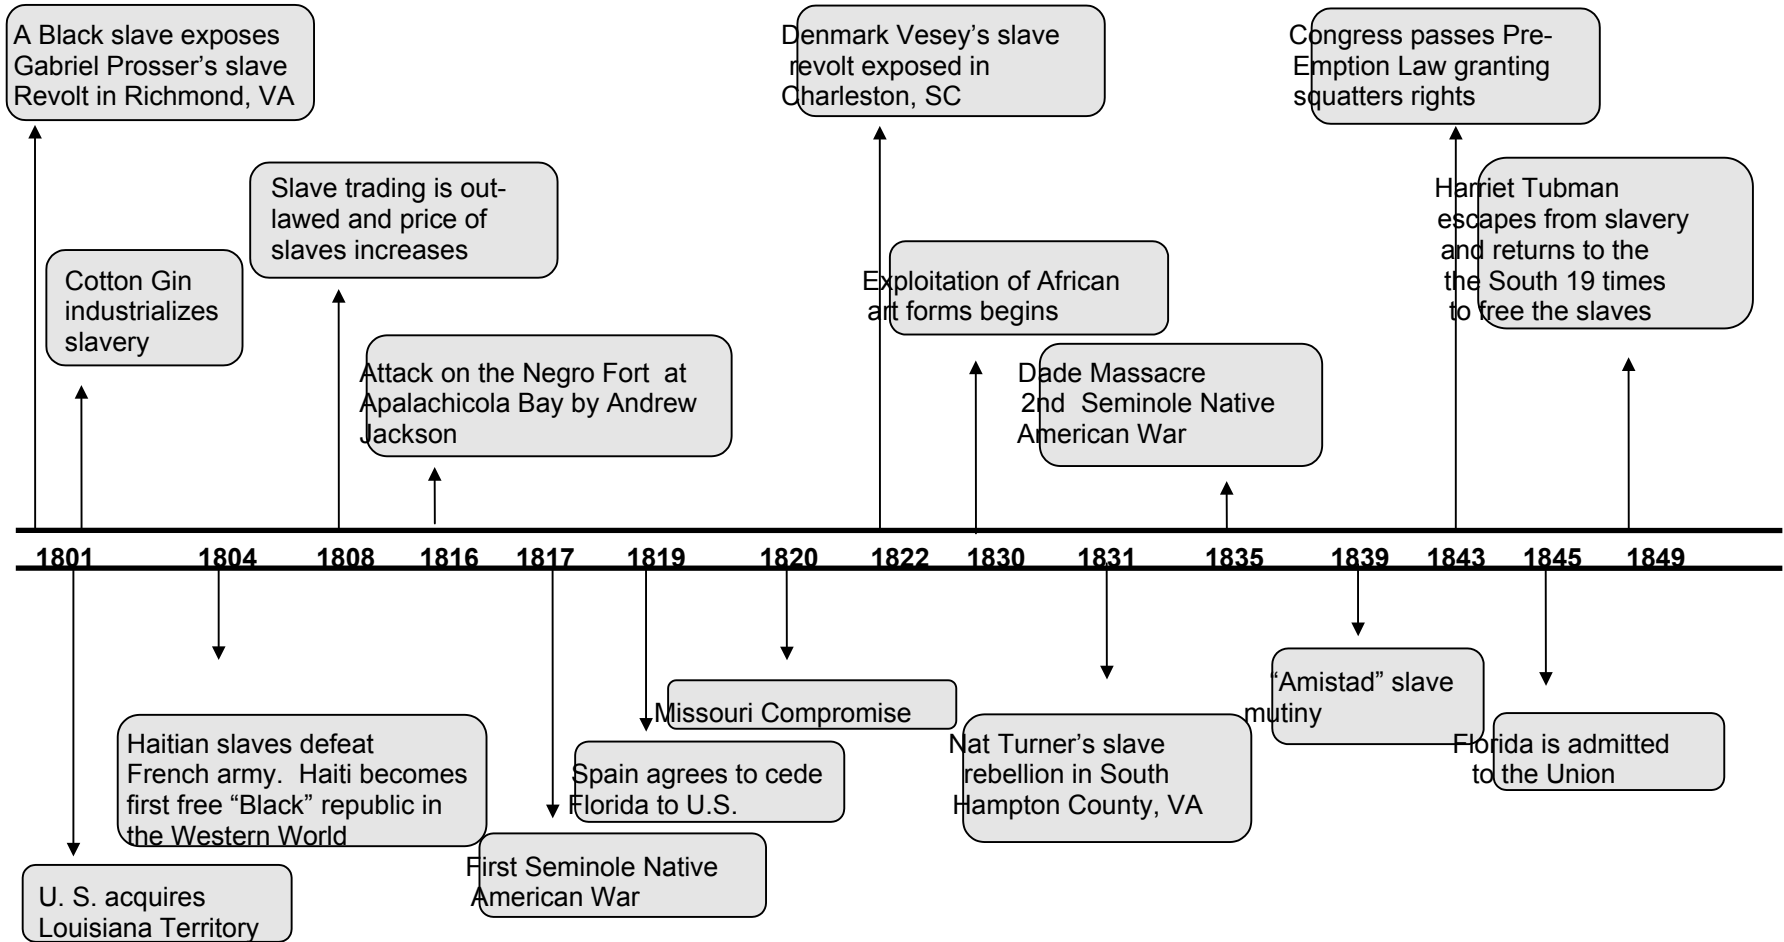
A Black slave exposes Gabriel Prosser's slave Revolt in Richmond, VA

Cotton Gin industrializes slavery

Slave trading is outlawed and price of slaves increases

Attack on the Negro Fort at Apalachicola Bay by Andrew Jackson

Denmark Vesey's slave revolt exposed in Charleston, SC

Exploitation of African art forms begins

Dade Massacre 2nd Seminole Native American War

Congress passes Pre-Emption Law granting squatters rights

Harriet Tubman escapes from slavery and returns to the the South 19 times to free the slaves

1801 1804 1808 1816 1817 1819 1820 1822 1830 1831 1835 1839 1843 1845 1849

U. S. acquires Louisiana Territory

Haitian slaves defeat French army. Haiti becomes first free "Black" republic in the Western World

First Seminole Native American War

Spain agrees to cede Florida to U.S.

Missouri Compromise

Nat Turner's slave rebellion in South Hampton County, VA

"Amistad" slave mutiny

Florida is admitted to the Union